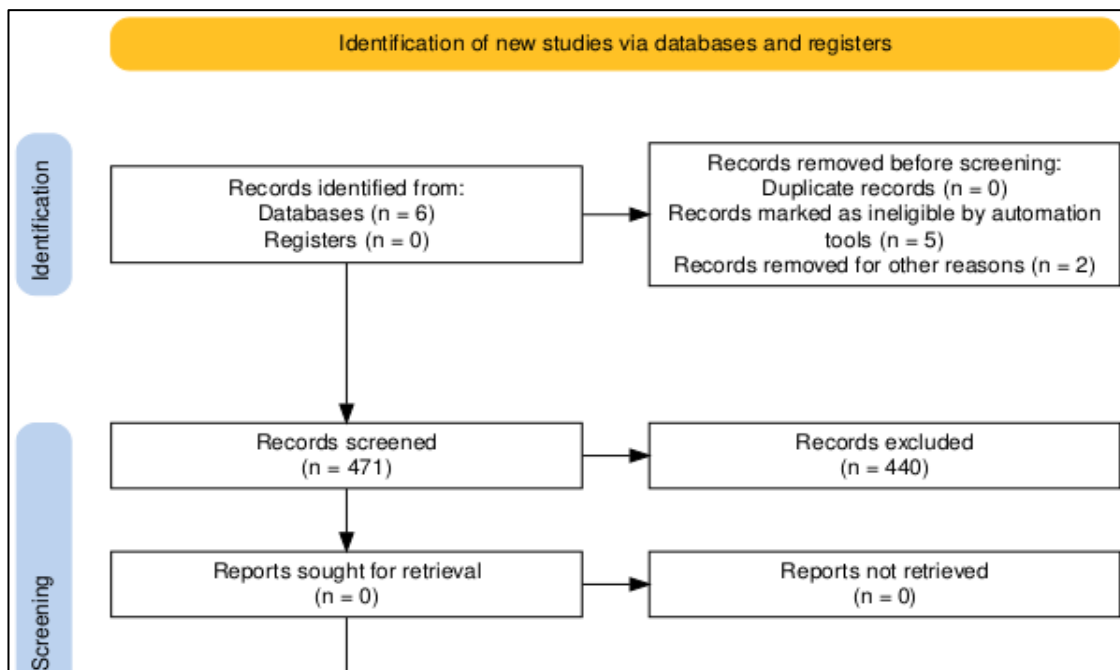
Identification of new studies via databases and registers

Identification

Records identified from:
Databases (n = 6)
Registers (n = 0)

Records removed before screening:
Duplicate records (n = 0)
Records marked as ineligible by automation tools (n = 5)
Records removed for other reasons (n = 2)

Screening

Records screened
(n = 471)

Records excluded
(n = 440)

Reports sought for retrieval
(n = 0)

Reports not retrieved
(n = 0)